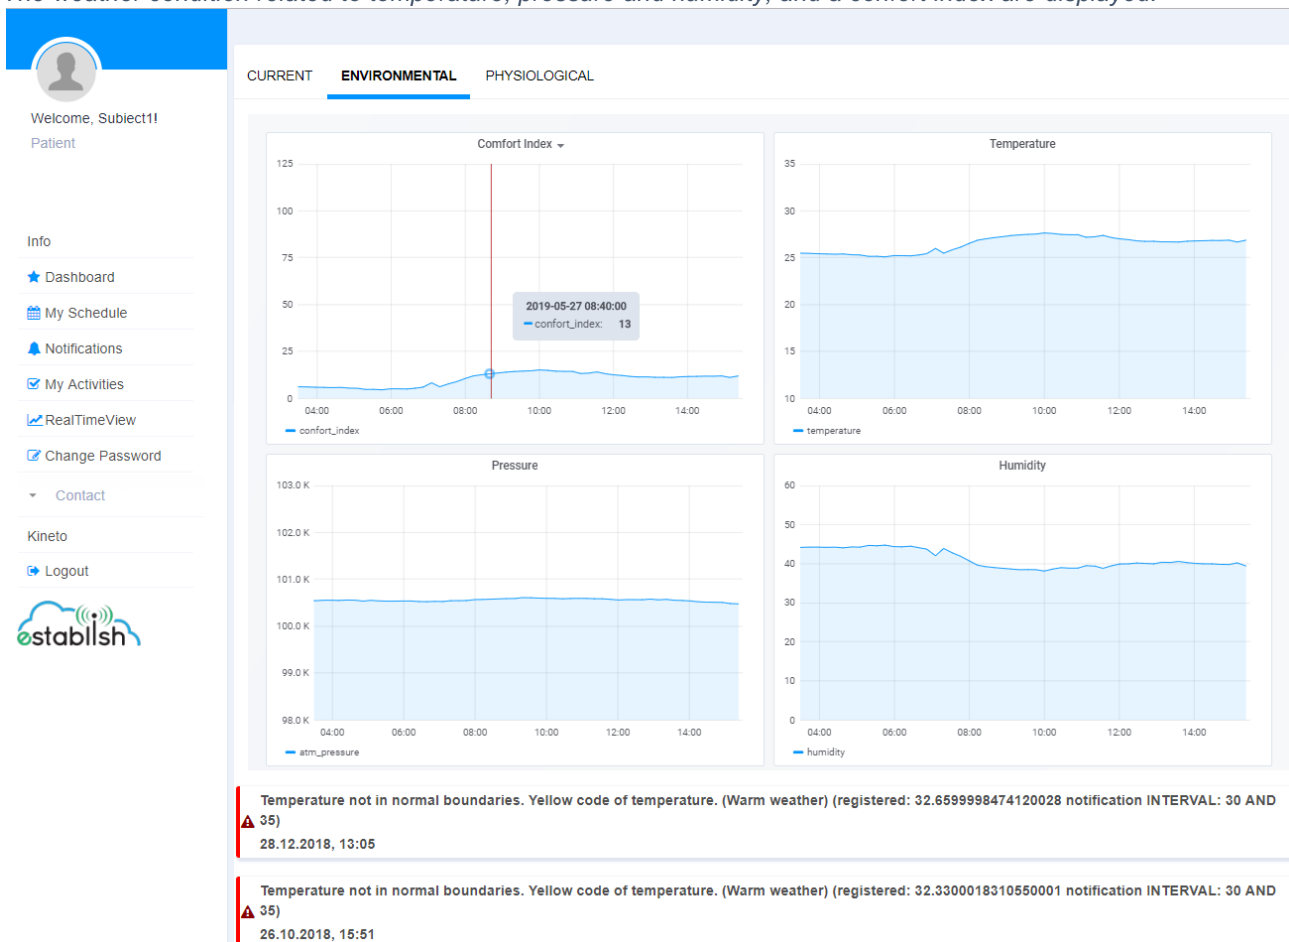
Welcome, Subiect1!
Patient

Info
Dashboard
My Schedule
Notifications
My Activities
RealTimeView
Change Password
Contact
Kineto
Logout

establish

CURRENT ENVIRONMENTAL PHYSIOLOGICAL

Comfort Index
125
100
75
50
25
0
04:00 06:00 08:00 10:00 12:00 14:00
2019-05-27 08:40:00
confort_index: 13
confort_index

Temperature
35
30
25
20
15
10
04:00 06:00 08:00 10:00 12:00 14:00
temperature

Pressure
103.0 K
102.0 K
101.0 K
100.0 K
99.0 K
98.0 K
04:00 06:00 08:00 10:00 12:00 14:00
atm_pressure

Humidity
60
50
40
30
20
10
0
04:00 06:00 08:00 10:00 12:00 14:00
humidity

Temperature not in normal boundaries. Yellow code of temperature. (Warm weather) (registered: 32.6599998474120028 notification INTERVAL: 30 AND 35)
28.12.2018, 13:05

Temperature not in normal boundaries. Yellow code of temperature. (Warm weather) (registered: 32.3300018310550001 notification INTERVAL: 30 AND 35)
26.10.2018, 15:51